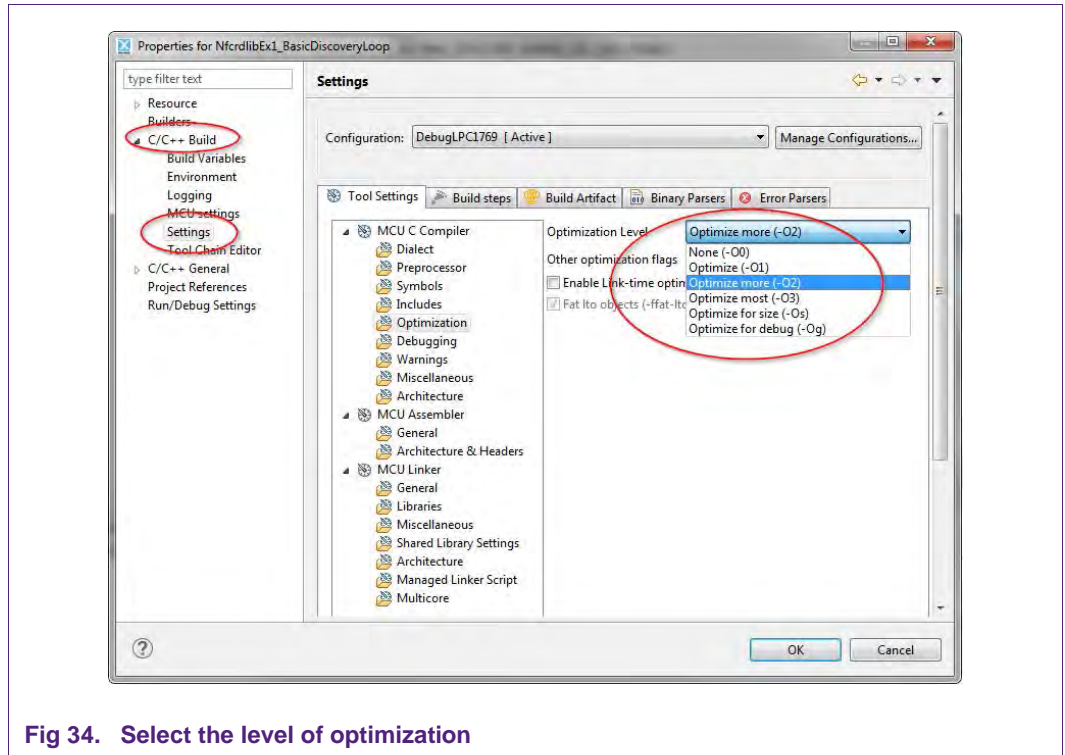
Properties for NfcrdlibEx1_BasicDiscoveryLoop

type filter text

Resource
Builders
C/C++ Build
Build Variables
Environment
Logging
MCU settings
Settings
Tool Chain Editor
C/C++ General
Project References
Run/Debug Settings

Settings

Configuration: DebugLPC1769 [ Active ]

Manage Configurations...

Tool Settings | Build steps | Build Artifact | Binary Parsers | Error Parsers

MCU C Compiler
Dialect
Preprocessor
Symbols
Includes
Optimization
Debugging
Warnings
Miscellaneous
Architecture
MCU Assembler
General
Architecture & Headers
MCU Linker
General
Libraries
Miscellaneous
Shared Library Settings
Architecture
Managed Linker Script
Multicore

Optimization Level
Optimize more (-O2)
Other optimization flags
Enable Link-time optin
Fat lto objects (-ffat-lto
None (-O0)
Optimize (-O1)
Optimize more (-O2)
Optimize most (-O3)
Optimize for size (-Os)
Optimize for debug (-Og)

?

OK
Cancel

Fig 34. Select the level of optimization